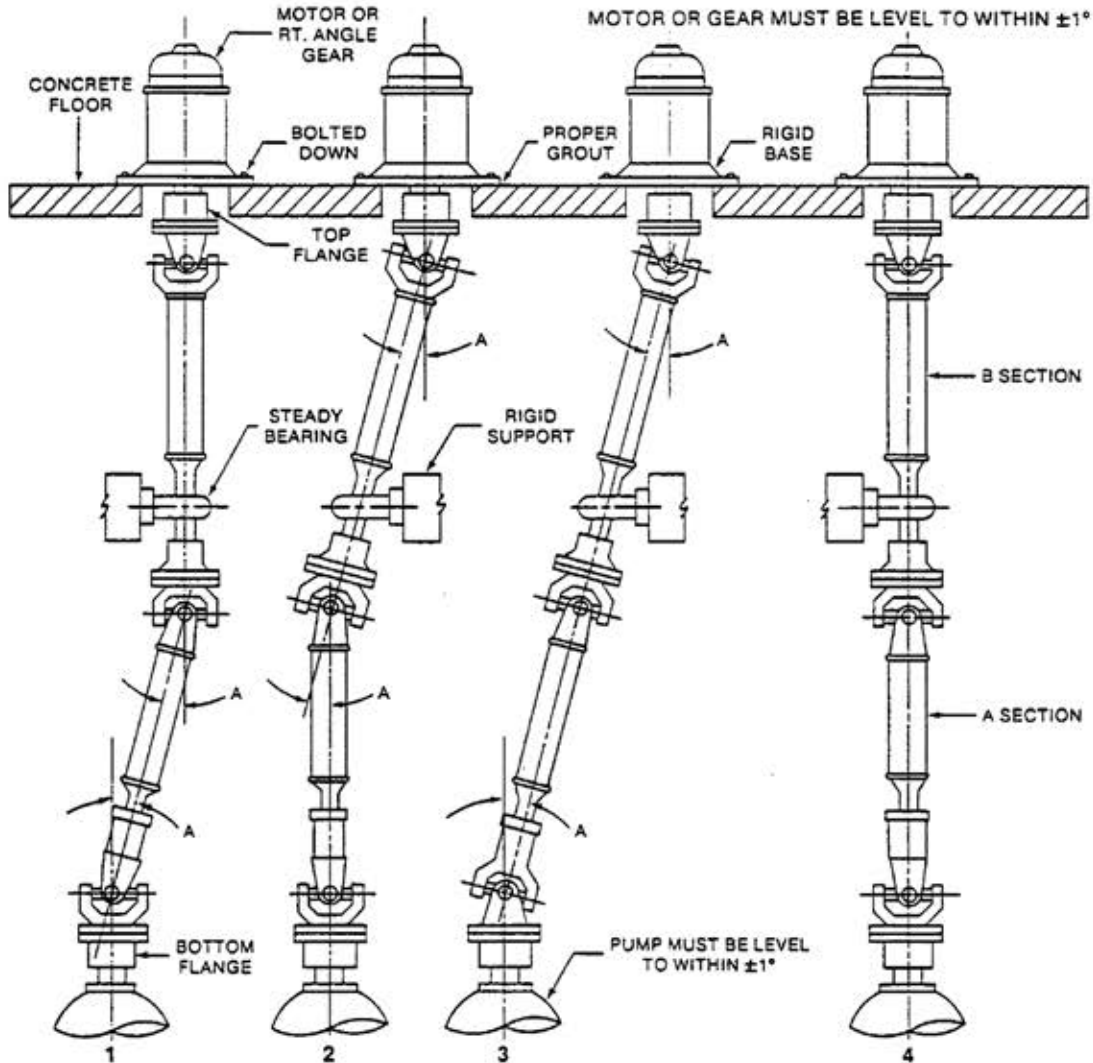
MOTOR OR RT. ANGLE GEAR

MOTOR OR GEAR MUST BE LEVEL TO WITHIN ±1°

CONCRETE FLOOR

BOLTED DOWN

PROPER GROUT

RIGID BASE

TOP FLANGE

A

A

B SECTION

STEADY BEARING

RIGID SUPPORT

A

A

A SECTION

A

A

BOTTOM FLANGE

PUMP MUST BE LEVEL TO WITHIN ±1°

1

2

3

4